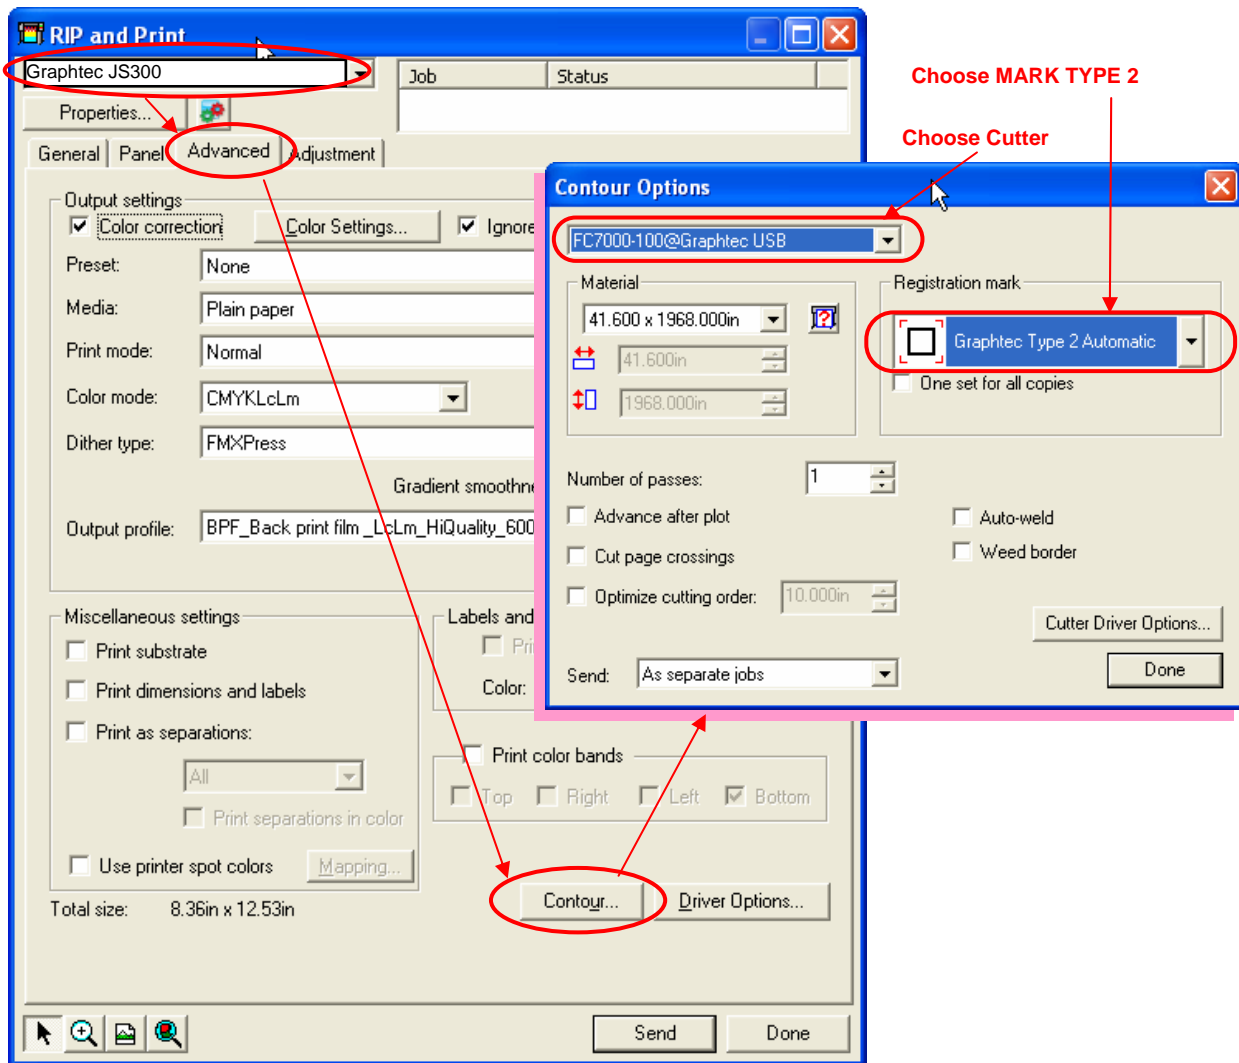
RIP and Print

Graphtec JS300

Properties...

Job | Status

General | Panel | Advanced | Adjustment

Output settings

Color correction

Color Settings...

Ignore

Preset: None

Media: Plain paper

Print mode: Normal

Color mode: CMYKLcLm

Dither type: FMXPress

Gradient smoothn

Output profile: BPF_Back print film _LcLm_HiQuality_600

Miscellaneous settings

Print substrate

Print dimensions and labels

Print as separations:

All

Print separations in color

Use printer spot colors

Mapping...

Labels and

Pri

Color:

Print color bands

Top Right Left Bottom

Total size: 8.36in x 12.53in

Contour...

Driver Options...

Send

Done

Choose MARK TYPE 2

Choose Cutter

Contour Options

FC7000-100@Graphtec USB

Material

41.600 x 1968.000in

41.600in

1968.000in

Registration mark

Graphtec Type 2 Automatic

One set for all copies

Number of passes: 1

Advance after plot

Auto-weld

Cut page crossings

Weed border

Optimize cutting order: 10.000in

Cutter Driver Options...

Send: As separate jobs

Done